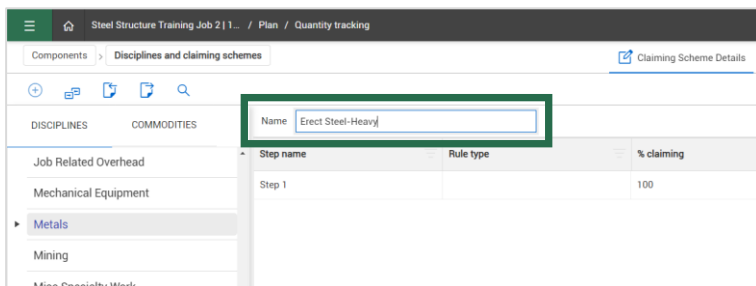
Steel Structure Training Job 2 | 1... / Plan / Quantity tracking

Components > Disciplines and claiming schemes

Claiming Scheme Details

DISCIPLINES COMMODITIES

Name Erect Steel-Heavy

Job Related Overhead
Mechanical Equipment
Metals
Mining
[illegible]

| Step name | Rule type | % claiming |
|---|---|---|
| Step 1 | | 100 |